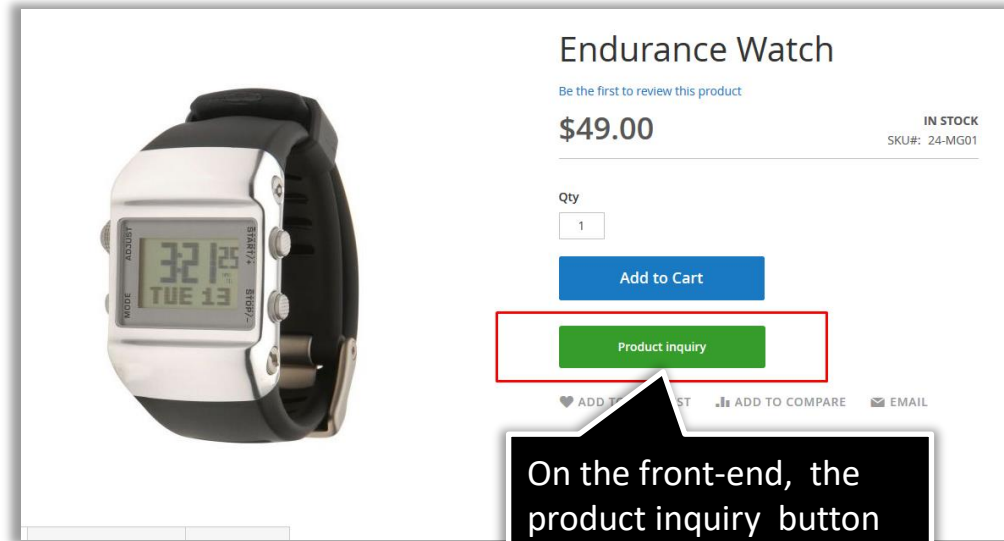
ADJUST MODE START/+ STOP/- 3:21 25 TUE 13

Endurance Watch

Be the first to review this product

$49.00

IN STOCK

SKU#: 24-MG01

Qty

1

Add to Cart

Product inquiry

ADD TO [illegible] ST ADD TO COMPARE EMAIL

On the front-end, the product inquiry button